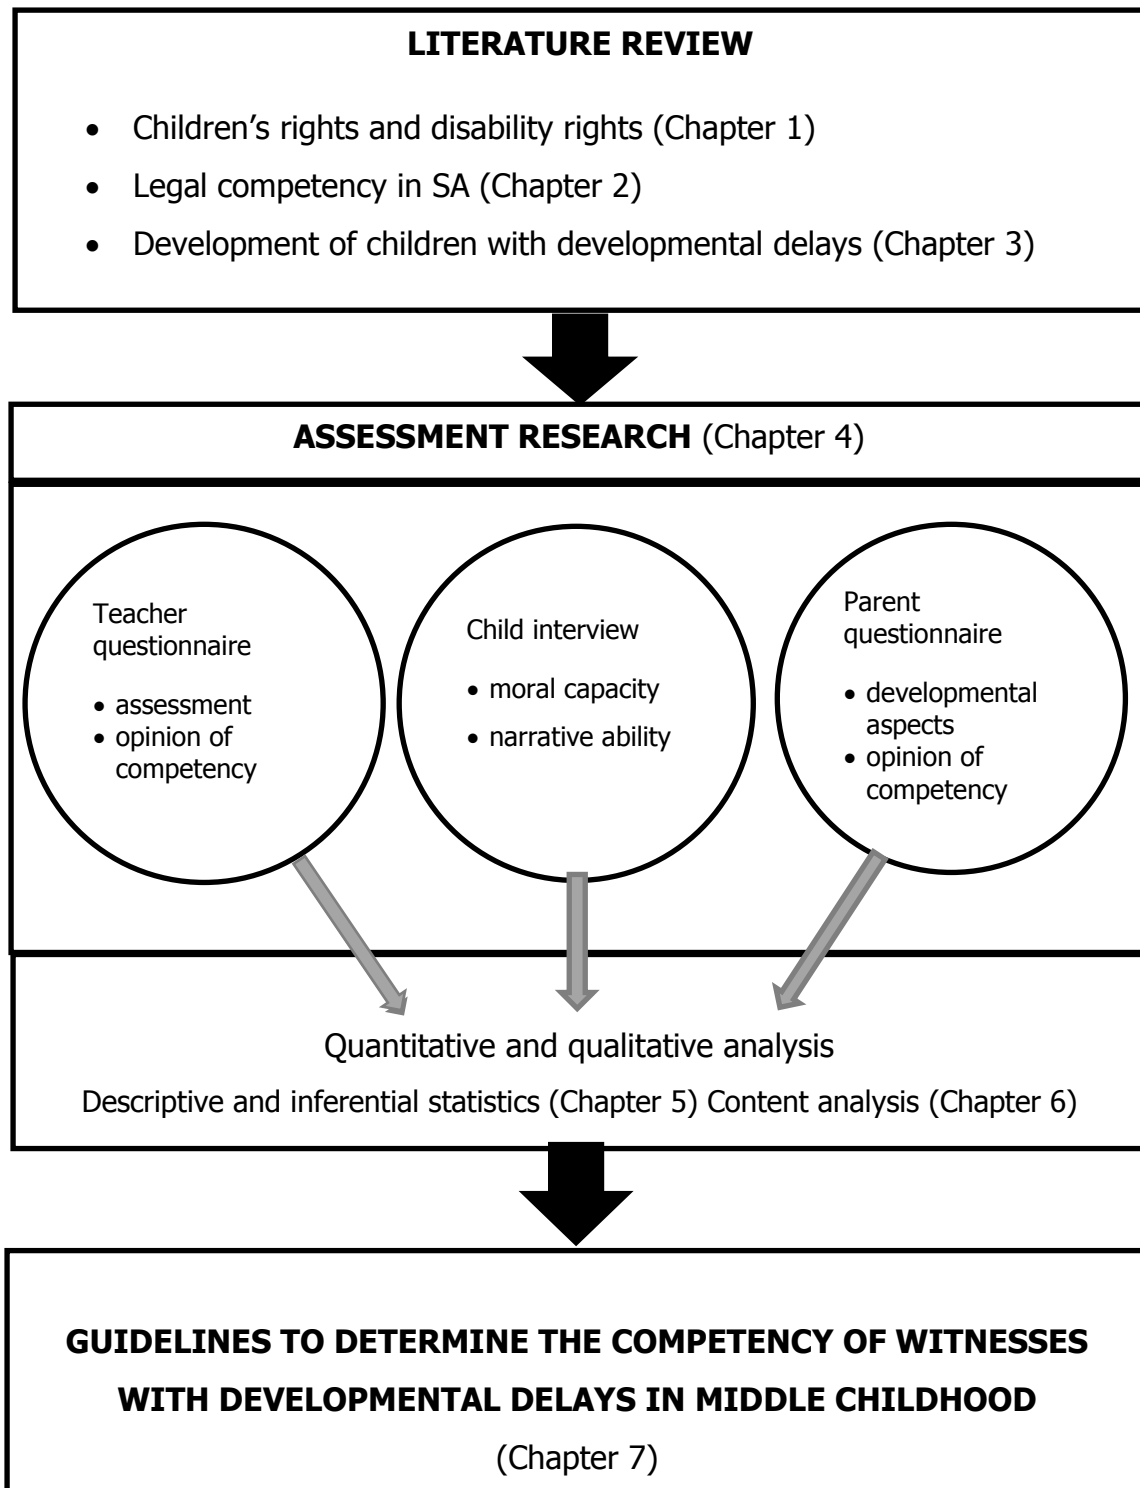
**LITERATURE REVIEW**

- Children’s rights and disability rights (Chapter 1)
- Legal competency in SA (Chapter 2)
- Development of children with developmental delays (Chapter 3)

**ASSESSMENT RESEARCH** (Chapter 4)

Teacher questionnaire

- assessment
- opinion of competency

Child interview

- moral capacity
- narrative ability

Parent questionnaire

- developmental aspects
- opinion of competency

Quantitative and qualitative analysis

Descriptive and inferential statistics (Chapter 5) Content analysis (Chapter 6)

**GUIDELINES TO DETERMINE THE COMPETENCY OF WITNESSES WITH DEVELOPMENTAL DELAYS IN MIDDLE CHILDHOOD**

(Chapter 7)